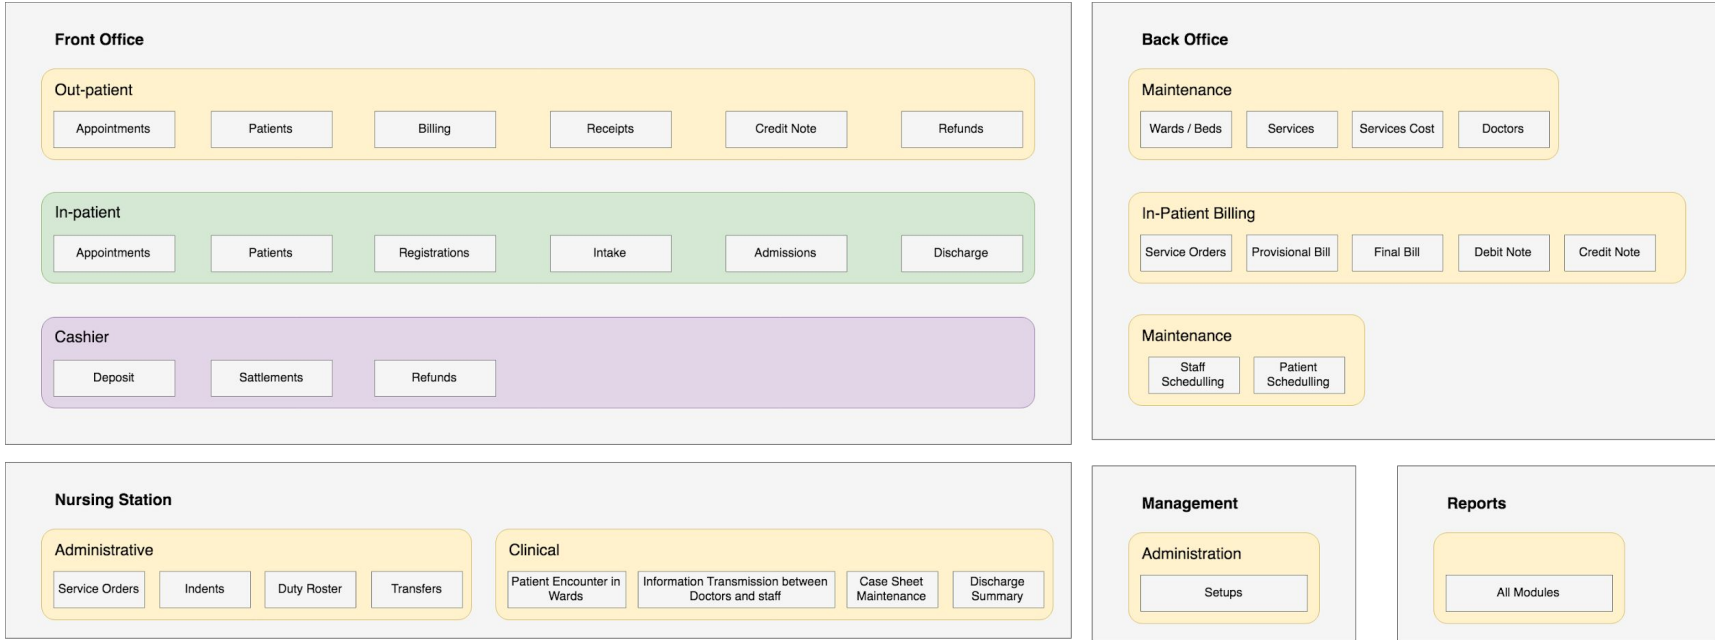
Front Office

Out-patient

Appointments
Patients
Billing
Receipts
Credit Note
Refunds

In-patient

Appointments
Patients
Registrations
Intake
Admissions
Discharge

Cashier

Deposit
Sattlements
Refunds

Back Office

Maintenance

Wards / Beds
Services
Services Cost
Doctors

In-Patient Billing

Service Orders
Provisional Bill
Final Bill
Debit Note
Credit Note

Maintenance

Staff Schedulling
Patient Schedulling

Nursing Station

Administrative

Service Orders
Indents
Duty Roster
Transfers

Clinical

Patient Encounter in Wards
Information Transmission between Doctors and staff
Case Sheet Maintenance
Discharge Summary

Management

Administration

Setups

Reports

All Modules